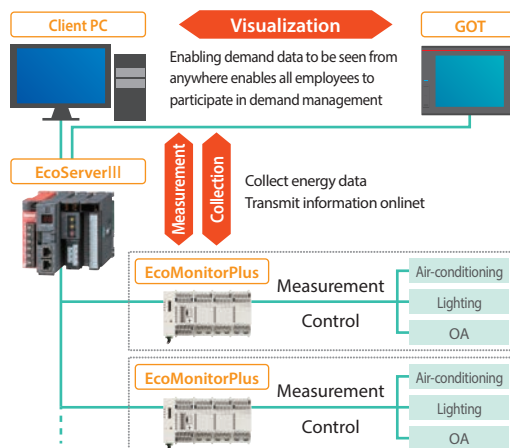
Client PC

Visualization

GOT

Enabling demand data to be seen from anywhere enables all employees to participate in demand management

EcoServerIII

Measurement

Collection

Collect energy data
Transmit information onlinet

EcoMonitorPlus

Measurement

Control

Air-conditioning

Lighting

OA

EcoMonitorPlus

Measurement

Control

Air-conditioning

Lighting

OA